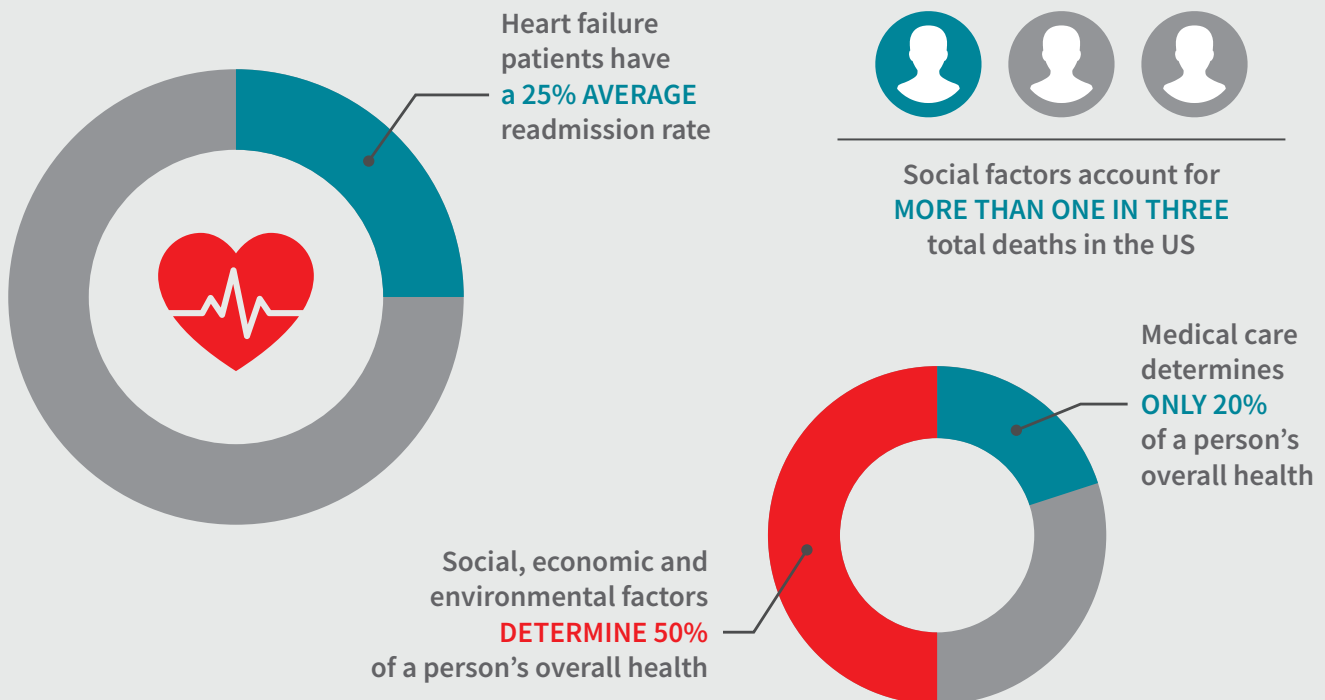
Heart failure patients have a 25% AVERAGE readmission rate

Social factors account for MORE THAN ONE IN THREE total deaths in the US

Medical care determines ONLY 20% of a person's overall health

Social, economic and environmental factors DETERMINE 50% of a person's overall health